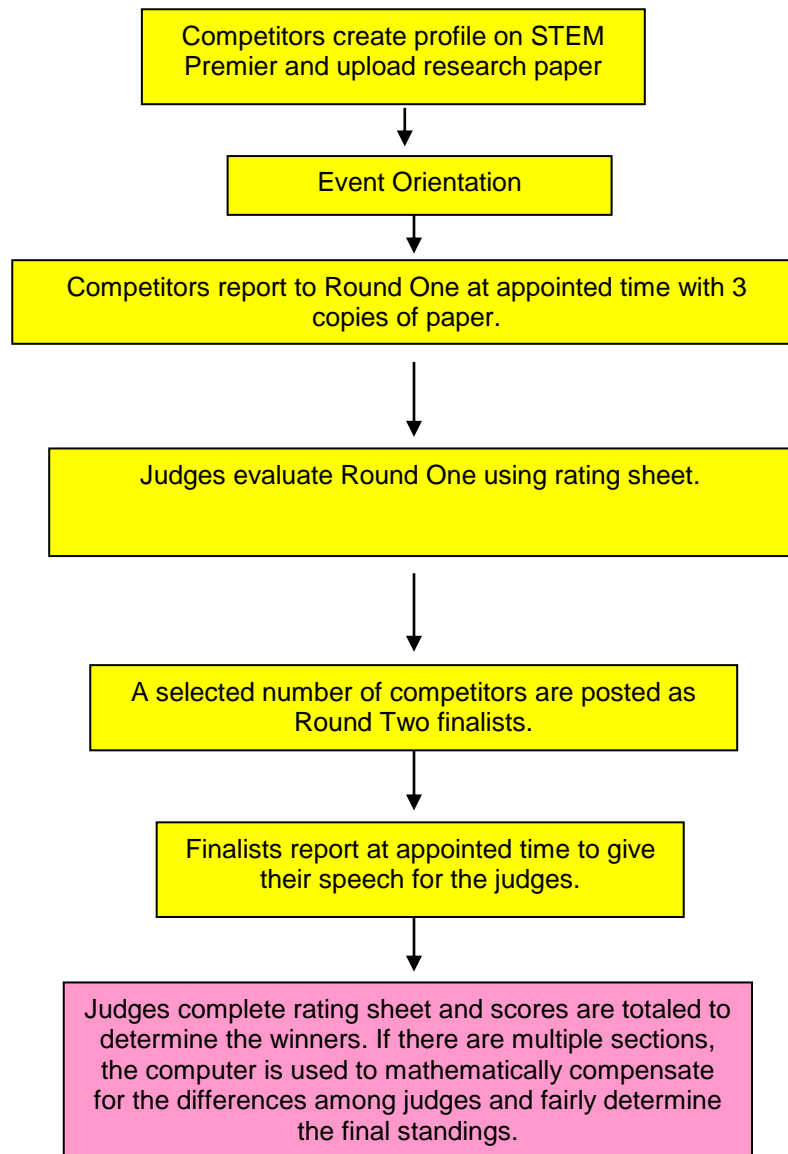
Competitors create profile on STEM Premier and upload research paper

Event Orientation

Competitors report to Round One at appointed time with 3 copies of paper.

Judges evaluate Round One using rating sheet.

A selected number of competitors are posted as Round Two finalists.

Finalists report at appointed time to give their speech for the judges.

Judges complete rating sheet and scores are totaled to determine the winners. If there are multiple sections, the computer is used to mathematically compensate for the differences among judges and fairly determine the final standings.